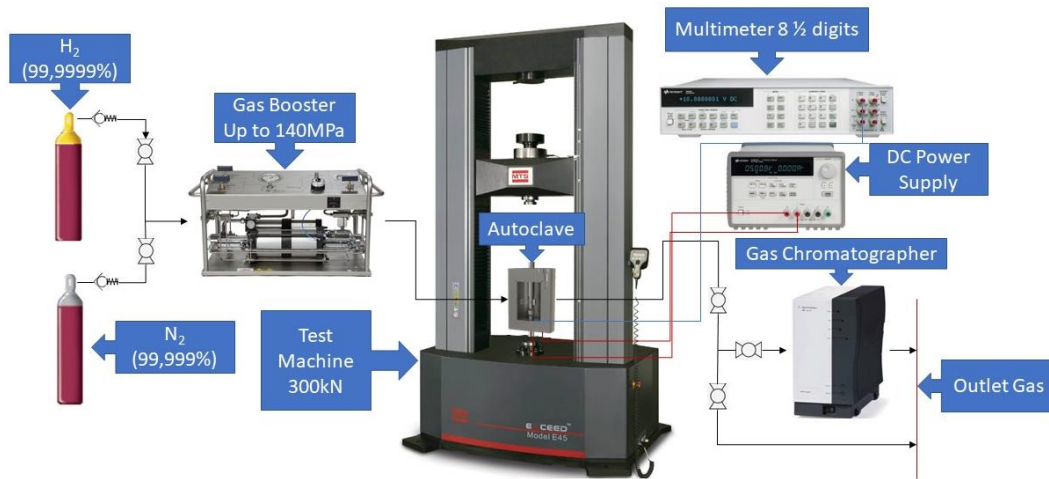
$H_2$
(99,9999%)

Gas Booster
Up to 140MPa

Multimeter 8 ½ digits

+10.0000091 V DC

DC Power Supply

Autoclave

Gas Chromatographer

$N_2$
(99,999%)

Test Machine 300kN

Outlet Gas

MTS

EXCEED
Model E45